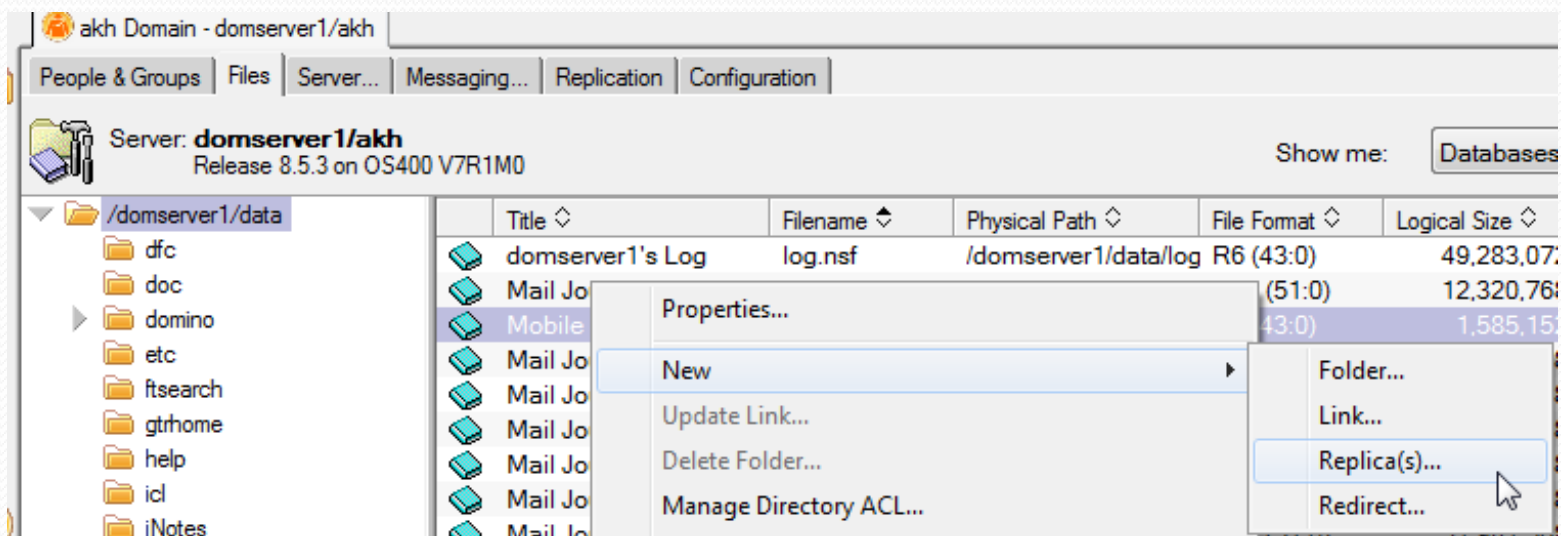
akh Domain - domserver1/akh

People & Groups | Files | Server... | Messaging... | Replication | Configuration

Server: domserver1/akh
Release 8.5.3 on OS400 V7R1M0

Show me: Databases

/domserver1/data
dfc
doc
domino
etc
ftsearch
gtrhome
help
icl
iNotes

| Title | Filename | Physical Path | File Format | Logical Size |
|---|---|---|---|---|
| domserver1's Log | log.nsf | /domserver1/data/log | R6 (43:0) | 49,283,072 |
| Mail Jo | | | (51:0) | 12,320,768 |
| Mobile | | | 43:0) | 1,585,152 |
| Mail Jo | | | | |
| Mail Jo | | | | |
| Mail Jo | | | | |
| Mail Jo | | | | |
| Mail Jo | | | | |
| Mail Jo | | | | |

Properties...
New
Update Link...
Delete Folder...
Manage Directory ACL...

Folder...
Link...
Replica(s)...
Redirect...